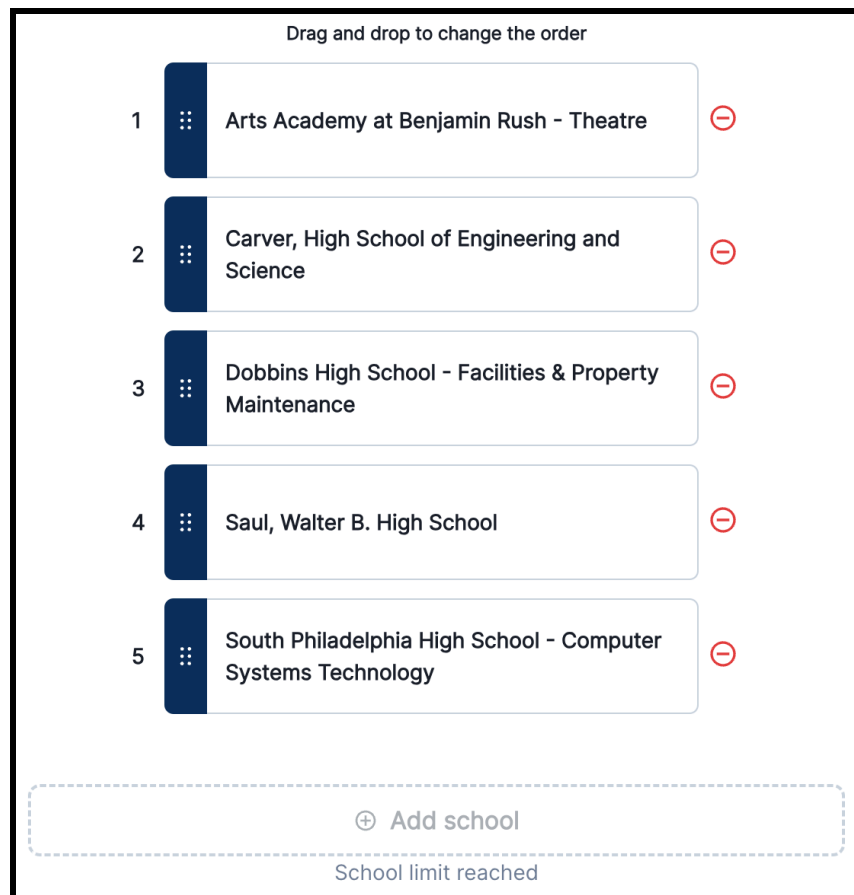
Drag and drop to change the order

1 Arts Academy at Benjamin Rush - Theatre

2 Carver, High School of Engineering and Science

3 Dobbins High School - Facilities & Property Maintenance

4 Saul, Walter B. High School

5 South Philadelphia High School - Computer Systems Technology

Add school

School limit reached